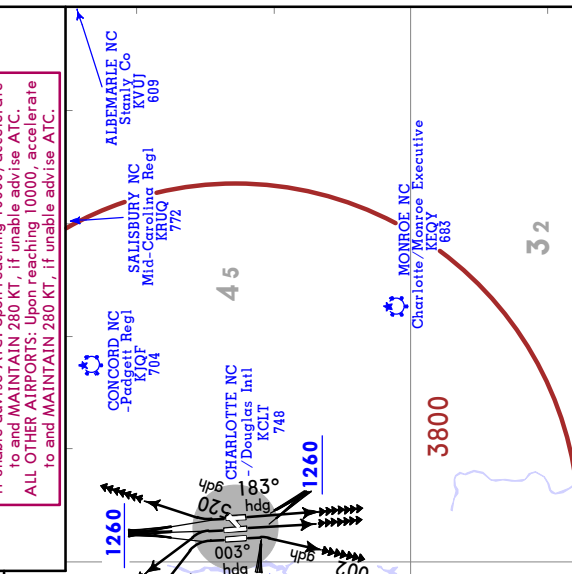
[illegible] to and MAINTAIN 280 KT, if unable advise ATC.
ALL OTHER AIRPORTS: Upon reaching 10000, accelerate to and MAINTAIN 280 KT, if unable advise ATC.

ALBEMARLE NC
Stanly Co
KVUJ
609

SALISBURY NC
Mid-Carolina Regl
KRUQ
772

MONROE NC
Charlotte/Monroe Executive
KEQY
683

45

32

CONCORD NC
-Padgett Regl
KJQF
704

CHARLOTTE NC
-/Douglas Intl
KCLT
748

3800

1260

1260

183°
hdg
205
hdg
003°
hdg
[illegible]
200